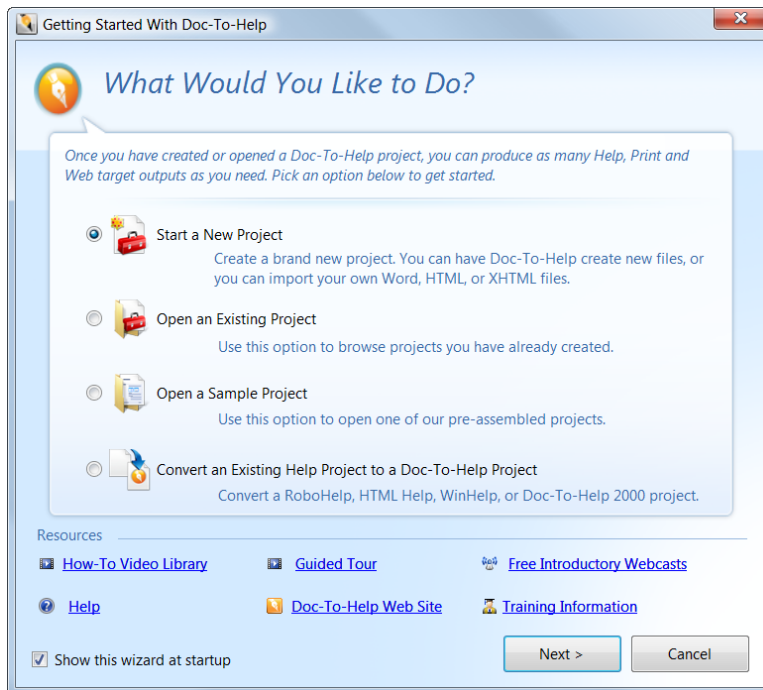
Getting Started With Doc-To-Help

What Would You Like to Do?

Once you have created or opened a Doc-To-Help project, you can produce as many Help, Print and Web target outputs as you need. Pick an option below to get started.

Start a New Project
Create a brand new project. You can have Doc-To-Help create new files, or you can import your own Word, HTML, or XHTML files.

Open an Existing Project
Use this option to browse projects you have already created.

Open a Sample Project
Use this option to open one of our pre-assembled projects.

Convert an Existing Help Project to a Doc-To-Help Project
Convert a RoboHelp, HTML Help, WinHelp, or Doc-To-Help 2000 project.

Resources

How-To Video Library
Guided Tour
Free Introductory Webcasts
Help
Doc-To-Help Web Site
Training Information

Show this wizard at startup

Next >
Cancel